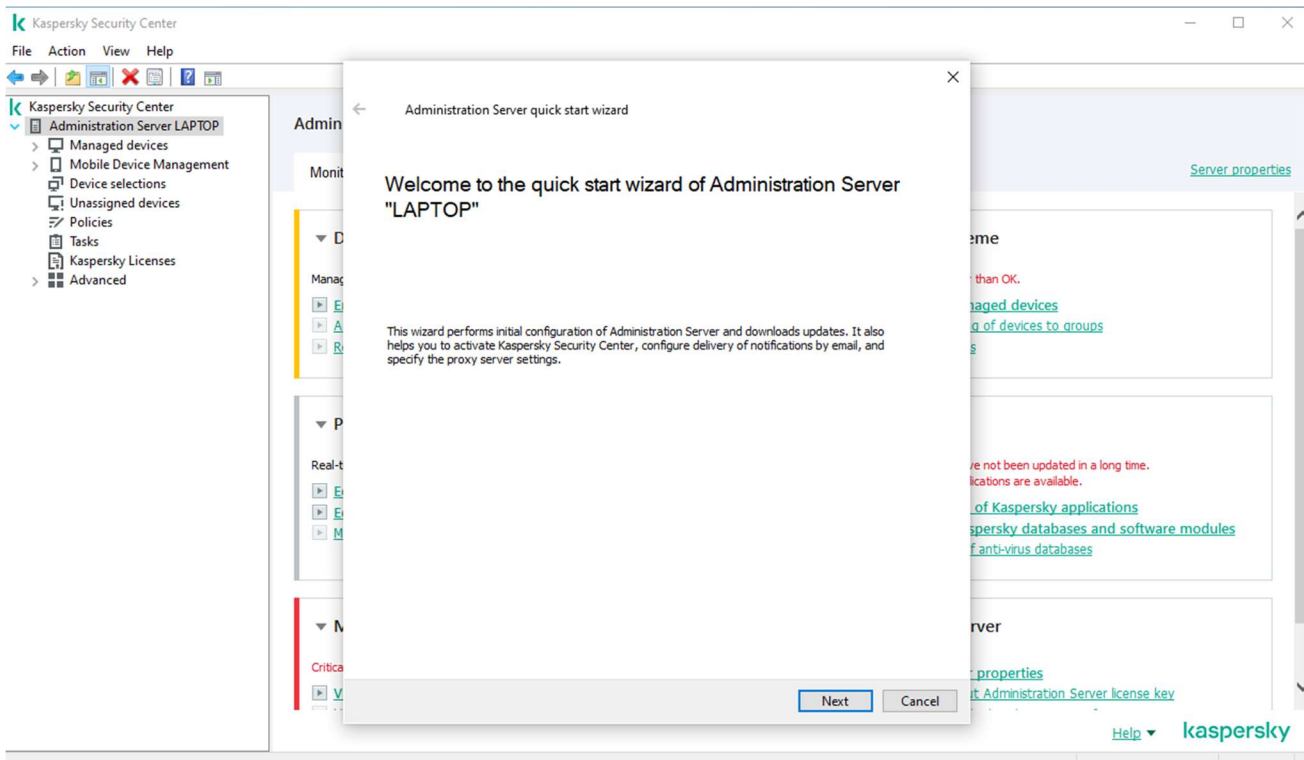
Kaspersky Security Center

File Action View Help

Kaspersky Security Center
Administration Server LAPTOP
Managed devices
Mobile Device Management
Device selections
Unassigned devices
Policies
Tasks
Kaspersky Licenses
Advanced

Admin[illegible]

Monit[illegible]

Server properties

D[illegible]
Manag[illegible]
E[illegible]
A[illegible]
R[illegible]

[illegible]eme
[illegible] than OK.
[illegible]naged devices
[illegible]g of devices to groups
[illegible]s

P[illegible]
Real-t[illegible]
E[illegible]
E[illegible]
M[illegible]

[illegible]ve not been updated in a long time.
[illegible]lications are available.
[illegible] of Kaspersky applications
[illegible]spersky databases and software modules
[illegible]f anti-virus databases

M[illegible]
Critica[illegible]
V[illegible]

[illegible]rver
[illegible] properties
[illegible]t Administration Server license key

Administration Server quick start wizard

Welcome to the quick start wizard of Administration Server "LAPTOP"

This wizard performs initial configuration of Administration Server and downloads updates. It also helps you to activate Kaspersky Security Center, configure delivery of notifications by email, and specify the proxy server settings.

Next
Cancel

Help
kaspersky